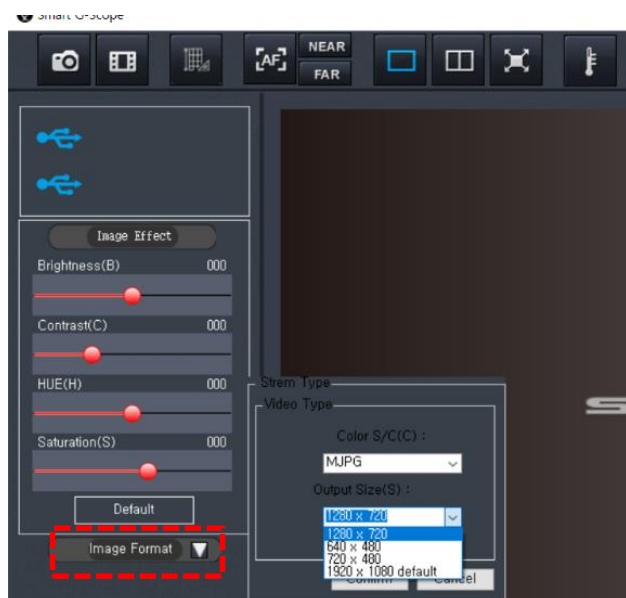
Smart G-Scope

[AF]
NEAR
FAR

Image Effect
Brightness(B) 000
Contrast(C) 000
HUE(H) 000
Saturation(S) 000
Default

Image Format

Strem Type
Video Type
Color S/C(C) :
MJPG
Output Size(S) :
1280 x 720
1280 x 720
640 x 480
720 x 480
1920 x 1080 default
Confirm
Cancel

S